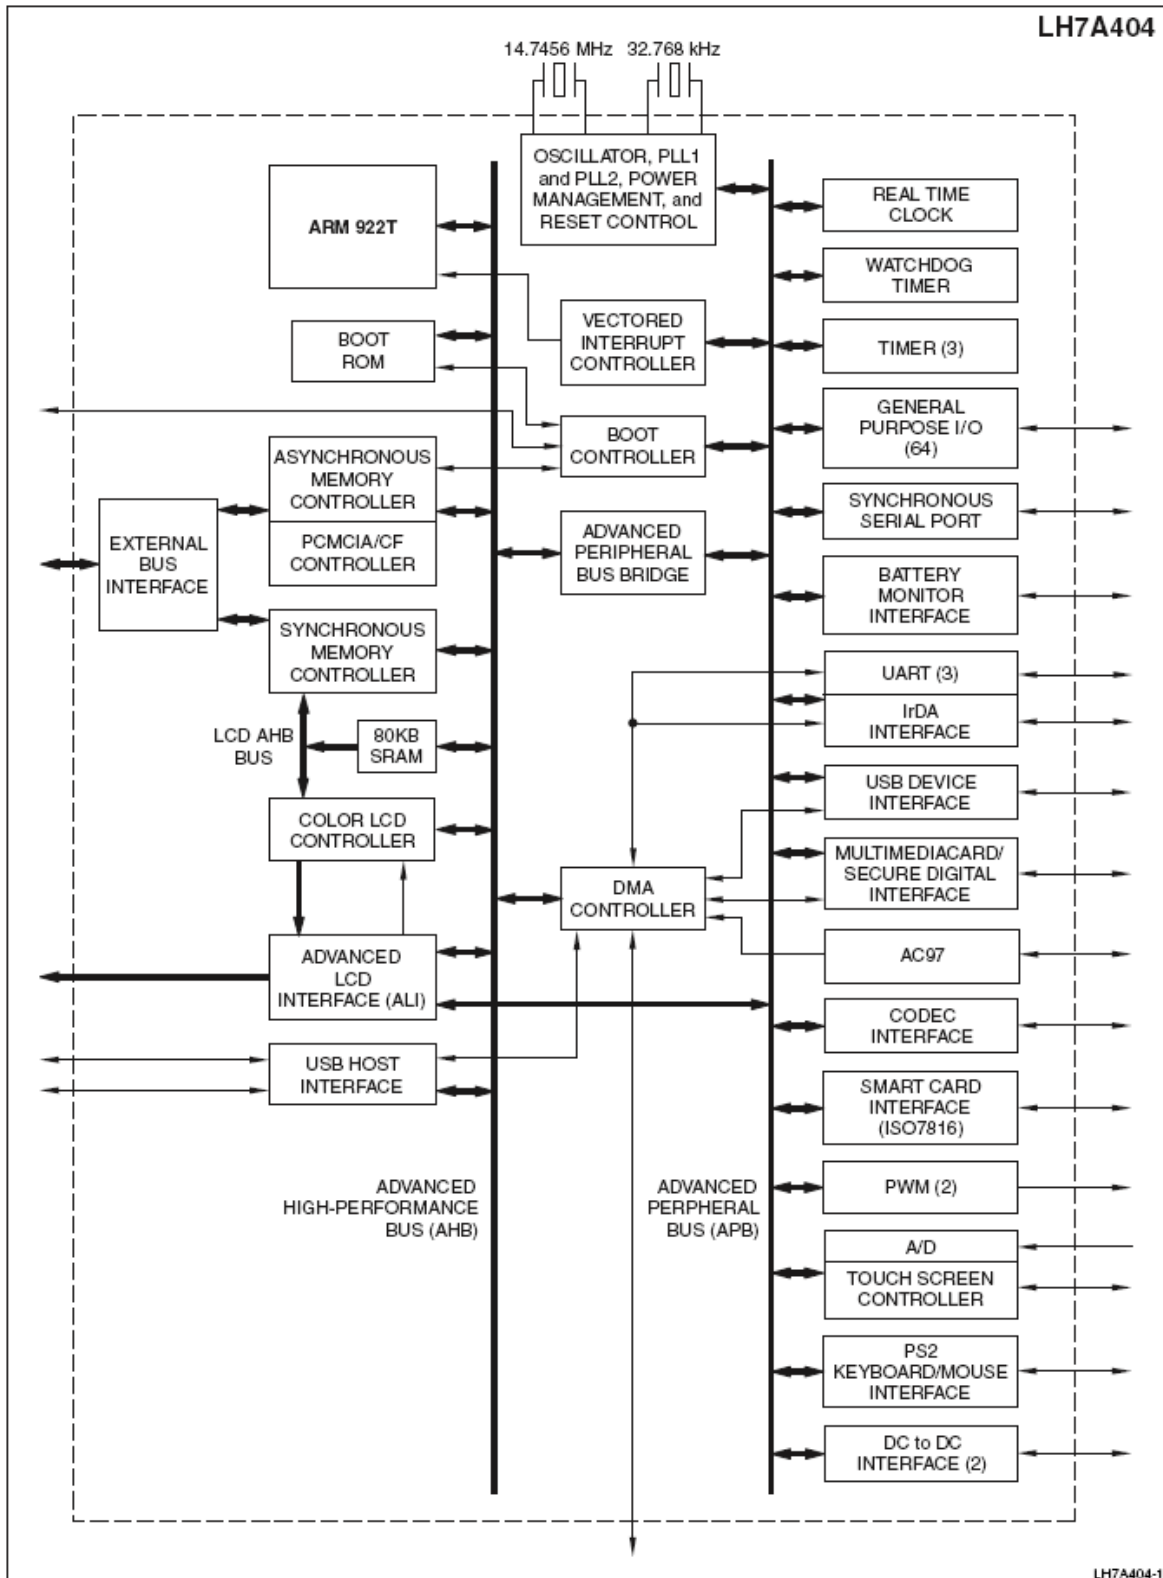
LH7A404

14.7456 MHz 32.768 kHz

OSCILLATOR, PLL1 and PLL2, POWER MANAGEMENT, and RESET CONTROL

ARM 922T

REAL TIME CLOCK

WATCHDOG TIMER

VECTORED INTERRUPT CONTROLLER

TIMER (3)

BOOT ROM

BOOT CONTROLLER

GENERAL PURPOSE I/O (64)

ASYNCHRONOUS MEMORY CONTROLLER

PCMCIA/CF CONTROLLER

EXTERNAL BUS INTERFACE

ADVANCED PERIPHERAL BUS BRIDGE

SYNCHRONOUS SERIAL PORT

BATTERY MONITOR INTERFACE

SYNCHRONOUS MEMORY CONTROLLER

UART (3)

IrDA INTERFACE

LCD AHB BUS

80KB SRAM

USB DEVICE INTERFACE

COLOR LCD CONTROLLER

MULTIMEDIACARD/ SECURE DIGITAL INTERFACE

DMA CONTROLLER

AC97

ADVANCED LCD INTERFACE (ALI)

CODEC INTERFACE

USB HOST INTERFACE

SMART CARD INTERFACE (ISO7816)

ADVANCED HIGH-PERFORMANCE BUS (AHB)

ADVANCED PERPHERAL BUS (APB)

PWM (2)

A/D

TOUCH SCREEN CONTROLLER

PS2 KEYBOARD/MOUSE INTERFACE

DC to DC INTERFACE (2)

LH7A404-1